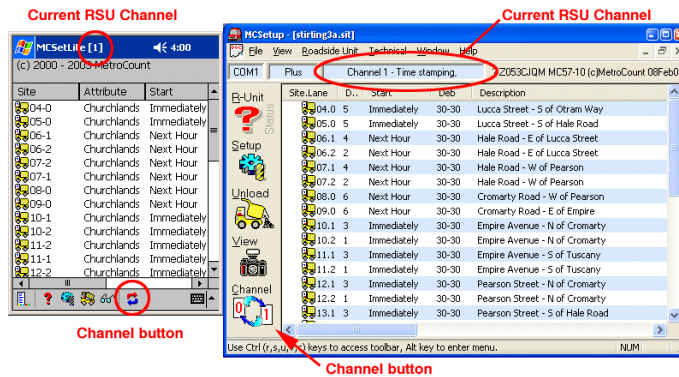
Current RSU Channel

MCSetLite [1]   4:00

(c) 2000 - 2003 MetroCount

| Site | Attribute | Start |
|---|---|---|
| 04-0 | Churchlands | Immediately |
| 05-0 | Churchlands | Immediately |
| 06-1 | Churchlands | Next Hour |
| 06-2 | Churchlands | Next Hour |
| 07-2 | Churchlands | Next Hour |
| 07-1 | Churchlands | Next Hour |
| 08-0 | Churchlands | Next Hour |
| 09-0 | Churchlands | Next Hour |
| 10-1 | Churchlands | Immediately |
| 10-2 | Churchlands | Immediately |
| 11-2 | Churchlands | Immediately |
| 11-1 | Churchlands | Immediately |
| 12-2 | Churchlands | Immediately |

Channel button

Current RSU Channel

MCSetup - [stirling3a.sit]

File View Roadside Unit Technical Window Help

COM1 | Plus | Channel 1 - Time stamping. | Z053CJQM MC57-10 (c)MetroCount 08Feb0

R-Unit Status

Setup

Unload

View

Channel

| Site.Lane | D... | Start | Deb | Description |
|---|---|---|---|---|
| 04.0 | 5 | Immediately | 30-30 | Lucca Street - S of Otram Way |
| 05.0 | 5 | Immediately | 30-30 | Lucca Street - S of Hale Road |
| 06.1 | 4 | Next Hour | 30-30 | Hale Road - E of Lucca Street |
| 06.2 | 2 | Next Hour | 30-30 | Hale Road - E of Lucca Street |
| 07.1 | 4 | Next Hour | 30-30 | Hale Road - W of Pearson |
| 07.2 | 2 | Next Hour | 30-30 | Hale Road - W of Pearson |
| 08.0 | 6 | Next Hour | 30-30 | Cromarty Road - W of Pearson |
| 09.0 | 6 | Next Hour | 30-30 | Cromarty Road - E of Empire |
| 10.1 | 3 | Immediately | 30-30 | Empire Avenue - N of Cromarty |
| 10.2 | 1 | Immediately | 30-30 | Empire Avenue - N of Cromarty |
| 11.1 | 3 | Immediately | 30-30 | Empire Avenue - S of Tuscany |
| 11.2 | 1 | Immediately | 30-30 | Empire Avenue - S of Tuscany |
| 12.1 | 3 | Immediately | 30-30 | Pearson Street - N of Cromarty |
| 12.2 | 1 | Immediately | 30-30 | Pearson Street - N of Cromarty |
| 13.1 | 3 | Immediately | 30-30 | Pearson Street - S of Hale Road |

Use Ctrl (r,s,u,v,c) keys to access toolbar, Alt key to enter menu.   NUM

Channel button